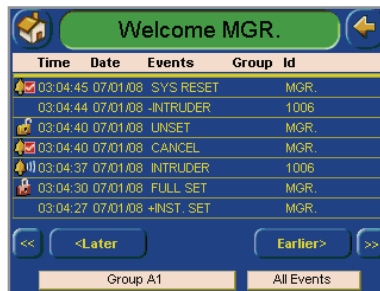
Welcome MGR.

| Time | Date | Events | Group | Id |
|---|---|---|---|---|
| 03:04:45 | 07/01/08 | SYS RESET | | MGR. |
| 03:04:44 | 07/01/08 | -INTRUDER | | 1006 |
| 03:04:40 | 07/01/08 | UNSET | | MGR. |
| 03:04:40 | 07/01/08 | CANCEL | | MGR. |
| 03:04:37 | 07/01/08 | INTRUDER | | 1006 |
| 03:04:30 | 07/01/08 | FULL SET | | MGR. |
| 03:04:27 | 07/01/08 | +INST. SET | | MGR. |

<<
<Later
Earlier>
>>

Group A1
All Events